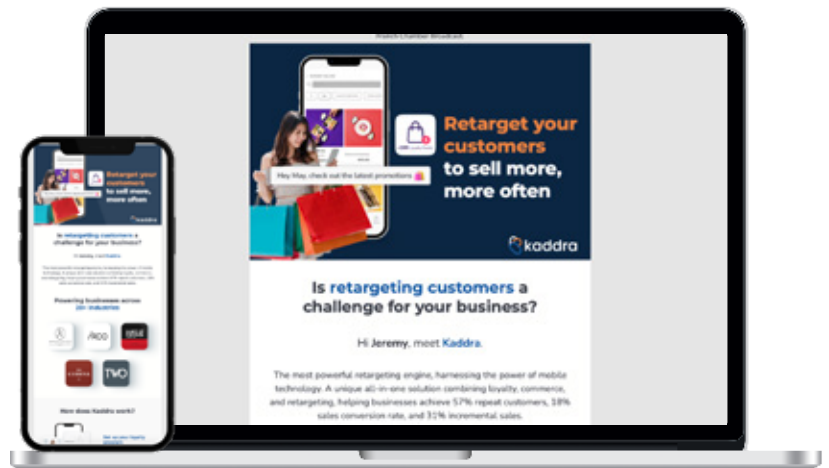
French Chamber Broadcast

Retarget your customers to sell more, more often

Hey May, check out the latest promotions

kaddra

Is retargeting customers a challenge for your business?

Hi Jeremy, meet Kaddra.

The most powerful retargeting engine, harnessing the power of mobile technology. A unique all-in-one solution combining loyalty, commerce, and retargeting, helping businesses achieve 57% repeat customers, 18% sales conversion rate, and 31% incremental sales.

Retarget your customers to sell more, more often

kaddra

Is retargeting customers a challenge for your business?

Hi Jeremy, meet Kaddra.

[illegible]

Powering businesses across 20+ industries

TWO

How does Kaddra work?

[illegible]